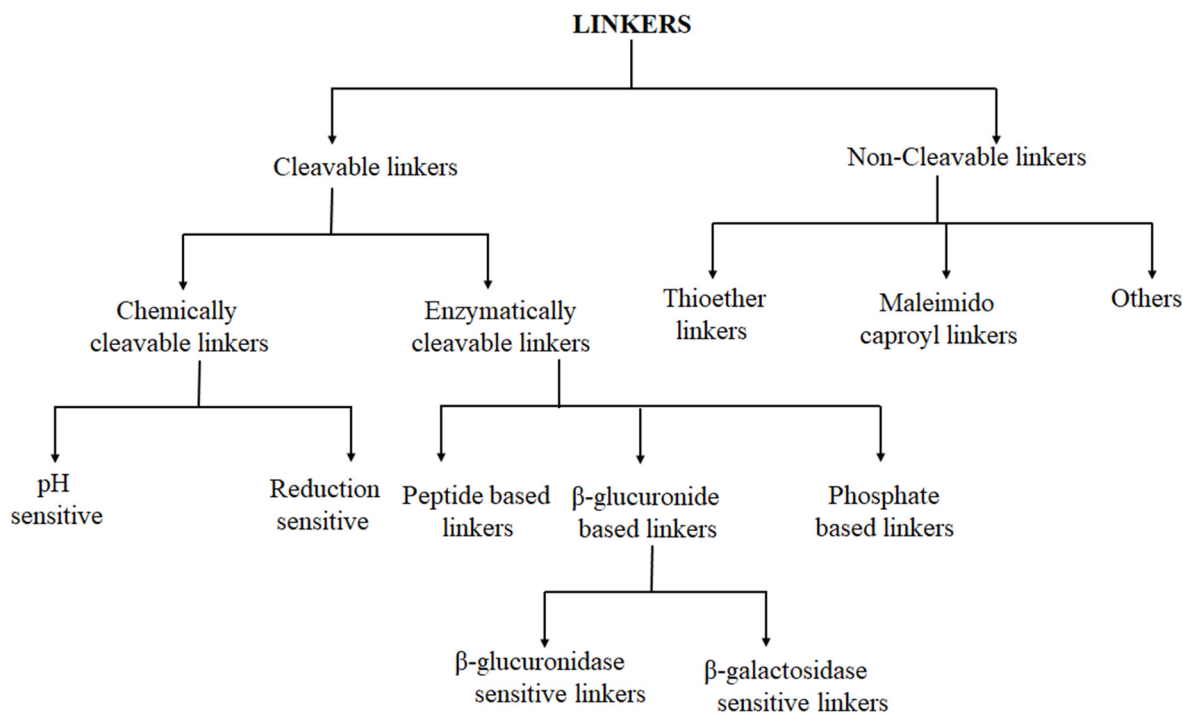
LINKERS

Cleavable linkers

Non-Cleavable linkers

Chemically cleavable linkers

Enzymatically cleavable linkers

Thioether linkers

Maleimido caproyl linkers

Others

pH sensitive

Reduction sensitive

Peptide based linkers

β-glucuronide based linkers

Phosphate based linkers

β-glucuronidase sensitive linkers

β-galactosidase sensitive linkers